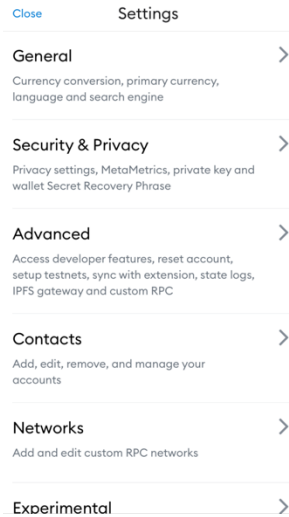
Close
Settings

General
Currency conversion, primary currency, language and search engine

Security & Privacy
Privacy settings, MetaMetrics, private key and wallet Secret Recovery Phrase

Advanced
Access developer features, reset account, setup testnets, sync with extension, state logs, IPFS gateway and custom RPC

Contacts
Add, edit, remove, and manage your accounts

Networks
Add and edit custom RPC networks

Experimental